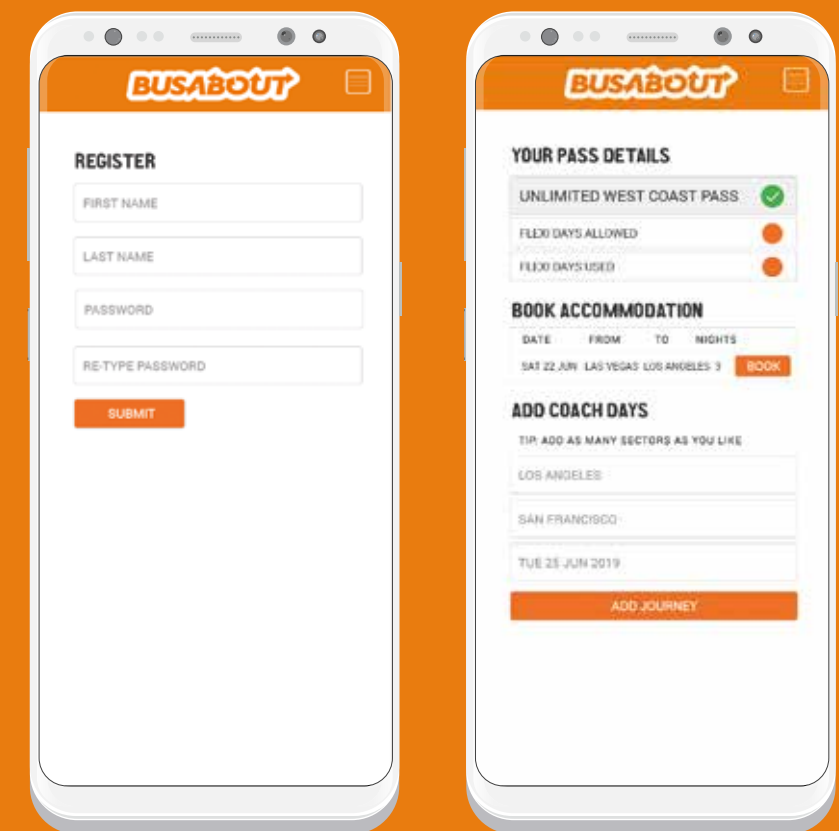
BUSABOUT

REGISTER

FIRST NAME

LAST NAME

PASSWORD

RE-TYPE PASSWORD

SUBMIT

BUSABOUT

YOUR PASS DETAILS

UNLIMITED WEST COAST PASS

FLEXI DAYS ALLOWED

FLEXI DAYS USED

BOOK ACCOMMODATION

| DATE | FROM | TO | NIGHTS | |
|---|---|---|---|---|
| SAT 22 JUN | LAS VEGAS | LOS ANGELES | 3 | BOOK |

ADD COACH DAYS

TIP: ADD AS MANY SECTORS AS YOU LIKE

LOS ANGELES

SAN FRANCISCO

TUE 25 JUN 2019

ADD JOURNEY